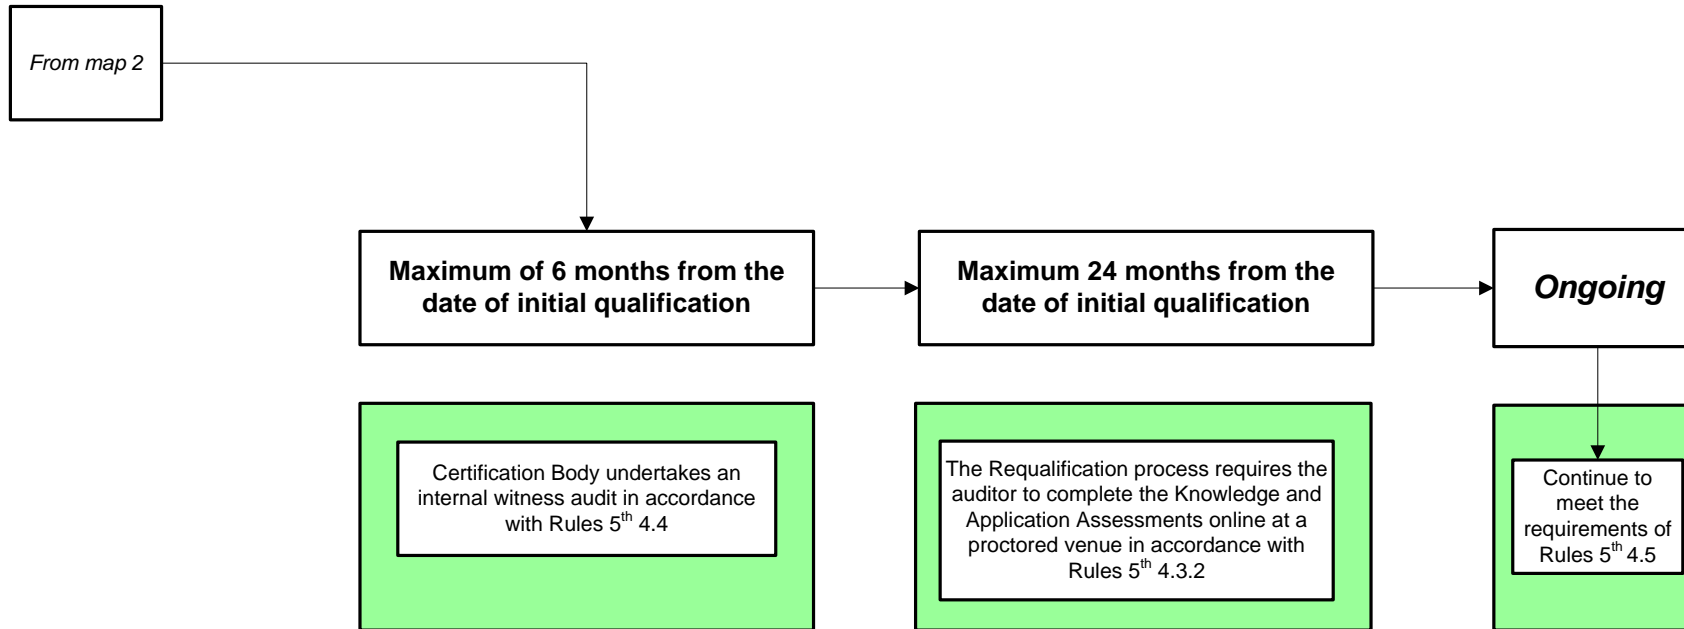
From map 2

Maximum of 6 months from the date of initial qualification

Maximum 24 months from the date of initial qualification

Ongoing

Certification Body undertakes an internal witness audit in accordance with Rules 5$^{th}$ 4.4

The Requalification process requires the auditor to complete the Knowledge and Application Assessments online at a proctored venue in accordance with Rules 5$^{th}$ 4.3.2

Continue to meet the requirements of Rules 5$^{th}$ 4.5